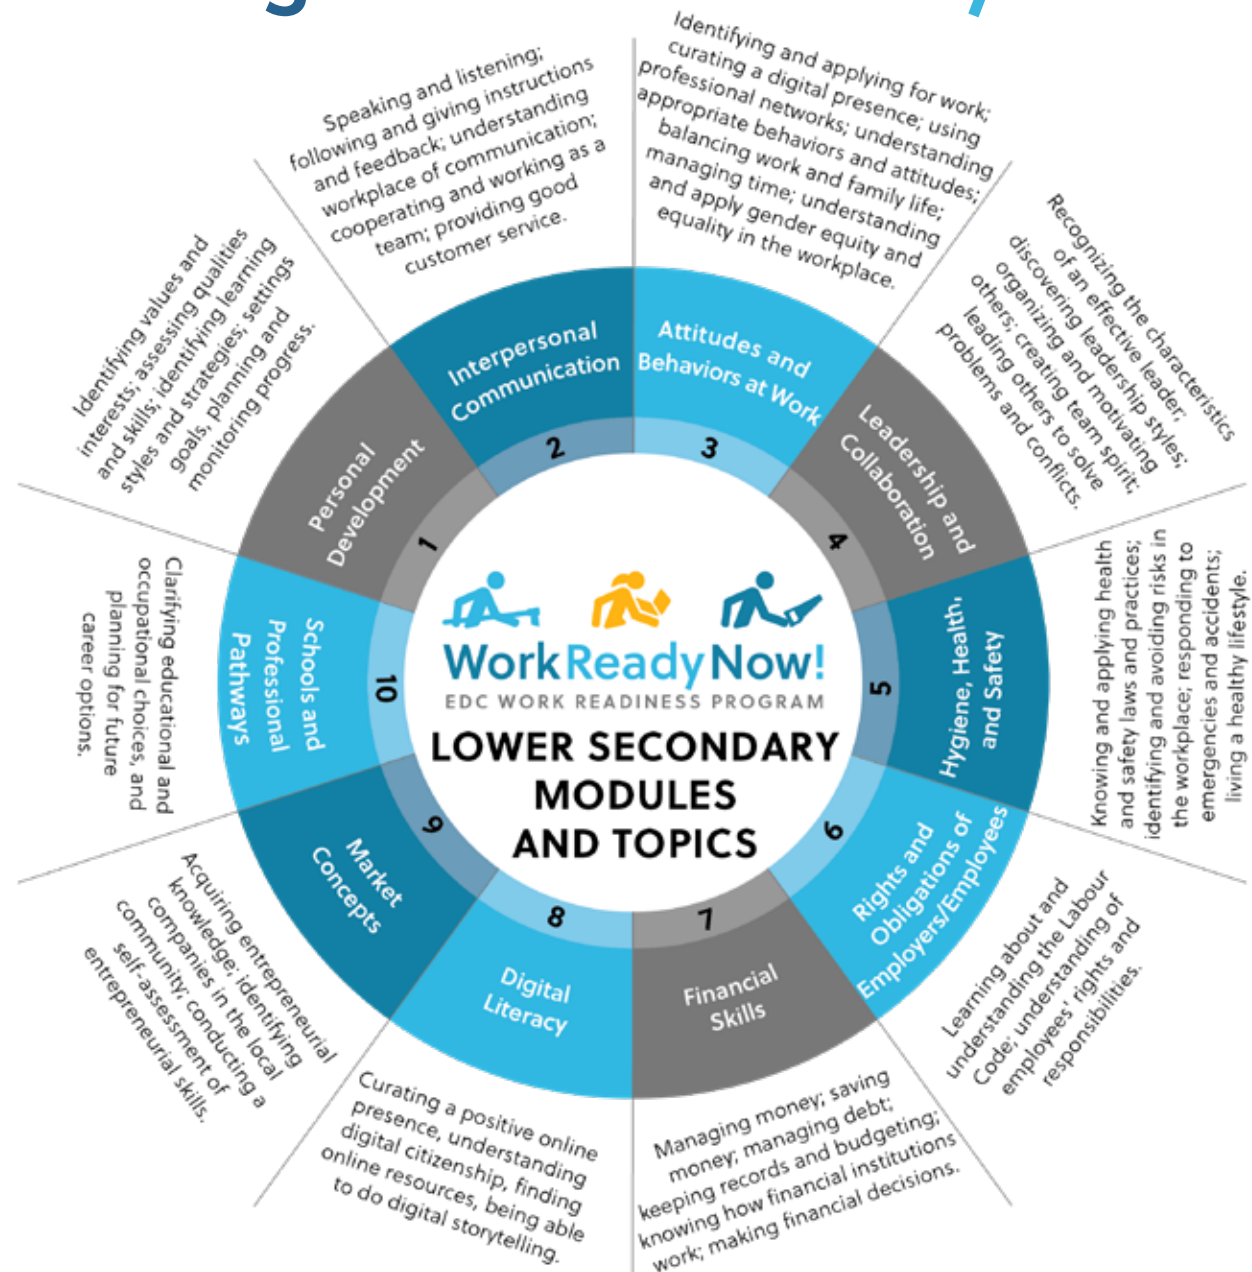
WorkReadyNow!
EDC WORK READINESS PROGRAM
LOWER SECONDARY MODULES AND TOPICS

1 Personal Development
Identifying values and interests; assessing qualities and skills; identifying learning styles and strategies; settings goals, planning and monitoring progress.

2 Interpersonal Communication
Speaking and listening; following and giving instructions and feedback; understanding workplace of communication; cooperating and working as a team; providing good customer service.

3 Attitudes and Behaviors at Work
Identifying and applying for work; curating a digital presence; using professional networks; understanding appropriate behaviors and attitudes; balancing work and family life; managing time; understanding and apply gender equity and equality in the workplace.

4 Leadership and Collaboration
Recognizing the characteristics of an effective leader; discovering leadership styles; organizing and motivating others; creating team spirit; leading others to solve problems and conflicts.

5 Hygiene, Health, and Safety
Knowing and applying health and safety laws and practices; identifying and avoiding risks in the workplace; responding to emergencies and accidents; living a healthy lifestyle.

6 Rights and Obligations of Employers/Employees
Learning about and understanding the Labour Code; understanding of employees' rights and responsibilities.

7 Financial Skills
Managing money; saving money; managing debt; keeping records and budgeting; knowing how financial institutions work; making financial decisions.

8 Digital Literacy
Curating a positive online presence, understanding digital citizenship, finding online resources, being able to do digital storytelling.

9 Market Concepts
Acquiring entrepreneurial knowledge; identifying companies in the local community; conducting a self-assessment of entrepreneurial skills.

10 Schools and Professional Pathways
Clarifying educational and occupational choices, and planning for future career options.